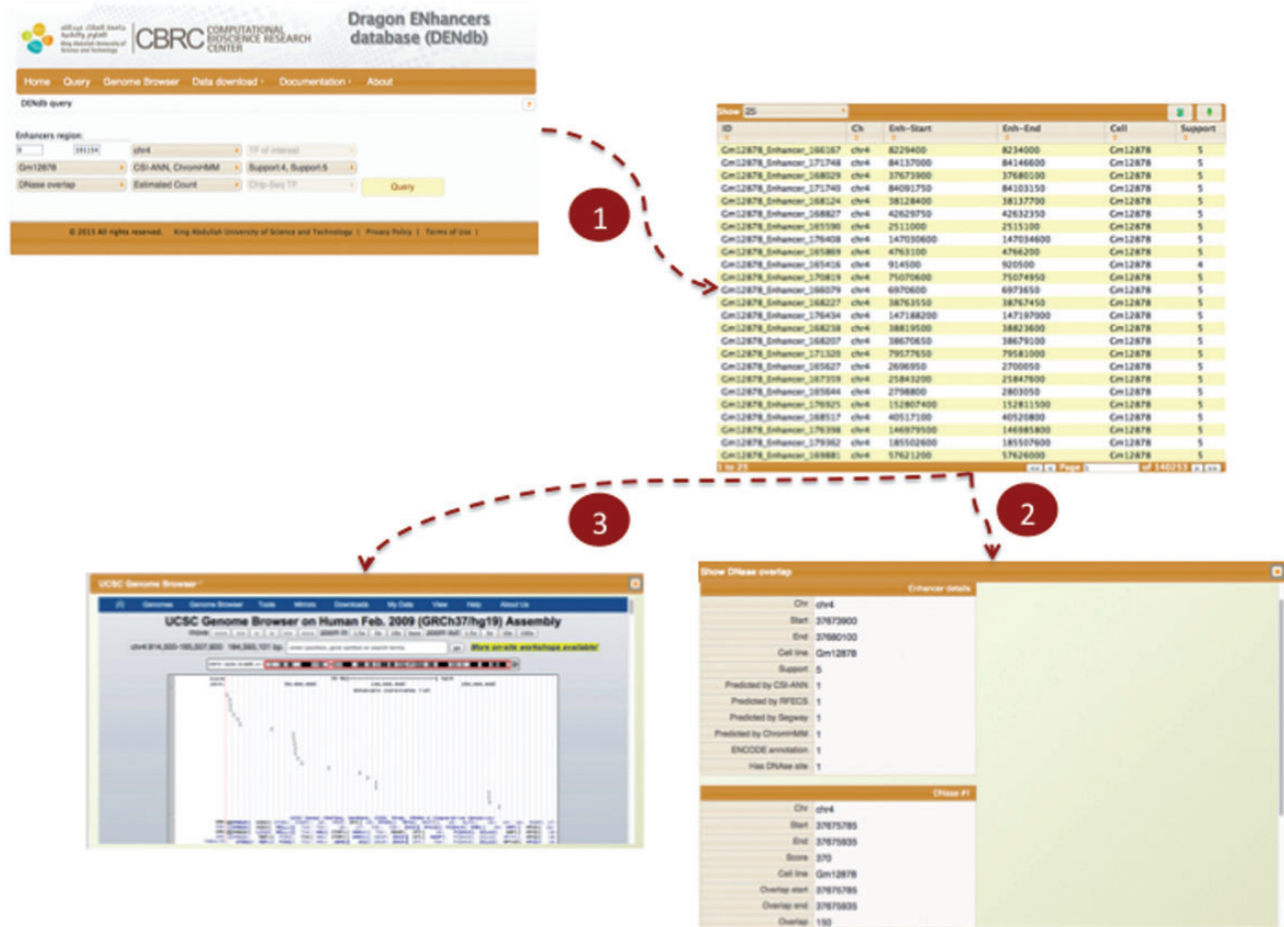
CBRC COMPUTATIONAL BIOSCIENCE RESEARCH CENTER

Dragon ENhancers database (DENdb)

Home Query Genome Browser Data download Documentation About

DENdb query

Enhancers region:

0 191154 chr4 TF of interest

Gm12878 CSI-ANN, ChromHMM Support 4, Support 5

DNase overlap Estimated Count Chip-Seq TF Query

© 2015 All rights reserved. King Abdullah University of Science and Technology | Privacy Policy | Terms of Use |

1

Show 25

| ID | Ch | Enh-Start | Enh-End | Cell | Support |
|---|---|---|---|---|---|
| Gm12878_Enhancer_166167 | chr4 | 8229400 | 8234000 | Gm12878 | 5 |
| Gm12878_Enhancer_171748 | chr4 | 84137000 | 84146600 | Gm12878 | 5 |
| Gm12878_Enhancer_168029 | chr4 | 37673900 | 37680100 | Gm12878 | 5 |
| Gm12878_Enhancer_171740 | chr4 | 84091750 | 84103150 | Gm12878 | 5 |
| Gm12878_Enhancer_168124 | chr4 | 38128400 | 38137700 | Gm12878 | 5 |
| Gm12878_Enhancer_168827 | chr4 | 42629750 | 42632350 | Gm12878 | 5 |
| Gm12878_Enhancer_165590 | chr4 | 2511000 | 2515100 | Gm12878 | 5 |
| Gm12878_Enhancer_176408 | chr4 | 147030600 | 147034600 | Gm12878 | 5 |
| Gm12878_Enhancer_165869 | chr4 | 4763100 | 4766200 | Gm12878 | 5 |
| Gm12878_Enhancer_165416 | chr4 | 914500 | 920500 | Gm12878 | 4 |
| Gm12878_Enhancer_170819 | chr4 | 75070600 | 75074950 | Gm12878 | 5 |
| Gm12878_Enhancer_166079 | chr4 | 6970600 | 6973650 | Gm12878 | 5 |
| Gm12878_Enhancer_168227 | chr4 | 38763550 | 38767450 | Gm12878 | 5 |
| Gm12878_Enhancer_176434 | chr4 | 147188200 | 147197000 | Gm12878 | 5 |
| Gm12878_Enhancer_168238 | chr4 | 38819500 | 38823600 | Gm12878 | 5 |
| Gm12878_Enhancer_168207 | chr4 | 38670650 | 38679100 | Gm12878 | 5 |
| Gm12878_Enhancer_171320 | chr4 | 79577650 | 79581000 | Gm12878 | 5 |
| Gm12878_Enhancer_165627 | chr4 | 2696950 | 2700050 | Gm12878 | 5 |
| Gm12878_Enhancer_167359 | chr4 | 25843200 | 25847600 | Gm12878 | 5 |
| Gm12878_Enhancer_165644 | chr4 | 2798800 | 2803050 | Gm12878 | 5 |
| Gm12878_Enhancer_176925 | chr4 | 152807400 | 152811500 | Gm12878 | 5 |
| Gm12878_Enhancer_168517 | chr4 | 40517100 | 40520800 | Gm12878 | 5 |
| Gm12878_Enhancer_176398 | chr4 | 146979500 | 146985800 | Gm12878 | 5 |
| Gm12878_Enhancer_179362 | chr4 | 185502600 | 185507600 | Gm12878 | 5 |
| Gm12878_Enhancer_169881 | chr4 | 57621200 | 57626000 | Gm12878 | 5 |

1 to 25 Page 1 of 140253

3

2

UCSC Genome Browser

Genomes Genome Browser Tools Mirrors Downloads My Data View Help About Us

UCSC Genome Browser on Human Feb. 2009 (GRCh37/hg19) Assembly

move zoom in zoom out

chr4:914,500-185,507,600 184,593,101 bp. go

More on-site workshops available!

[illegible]

Show DNase overlap

Enhancer details

Chr chr4
Start 37673900
End 37680100
Cell line Gm12878
Support 5
Predicted by CSI-ANN 1
Predicted by RFECS 1
Predicted by Segway 1
Predicted by ChromHMM 1
ENCODE annotation 1
Has DNAse site 1

DNase #1

Chr chr4
Start 37675785
End 37675935
Score 370
Cell line Gm12878
Overlap start 37675785
Overlap end 37675935
Overlap 150